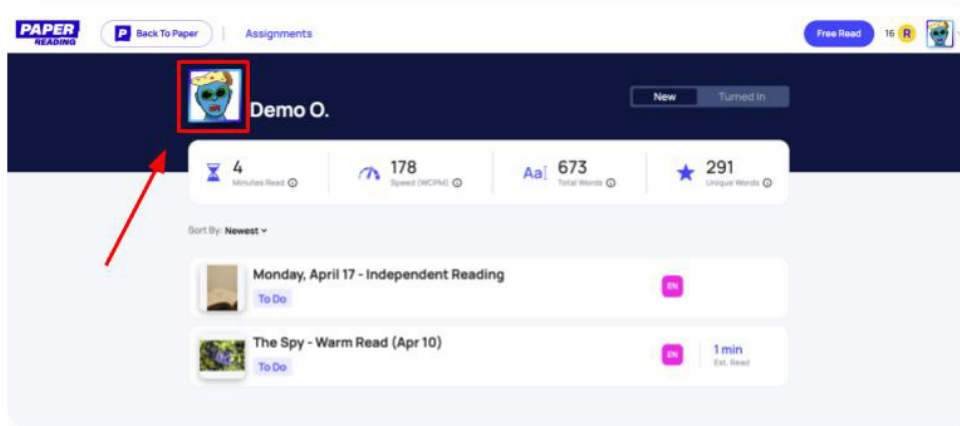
PAPER READING

P Back To Paper | Assignments

Free Read 16 R

Demo O.

New Turned In

4 Minutes Read

178 Speed (WCPM)

Aa 673 Total Words

291 Unique Words

Sort By: Newest

Monday, April 17 - Independent Reading
To Do
EN

The Spy - Warm Read (Apr 10)
To Do
EN
1 min Est. Read